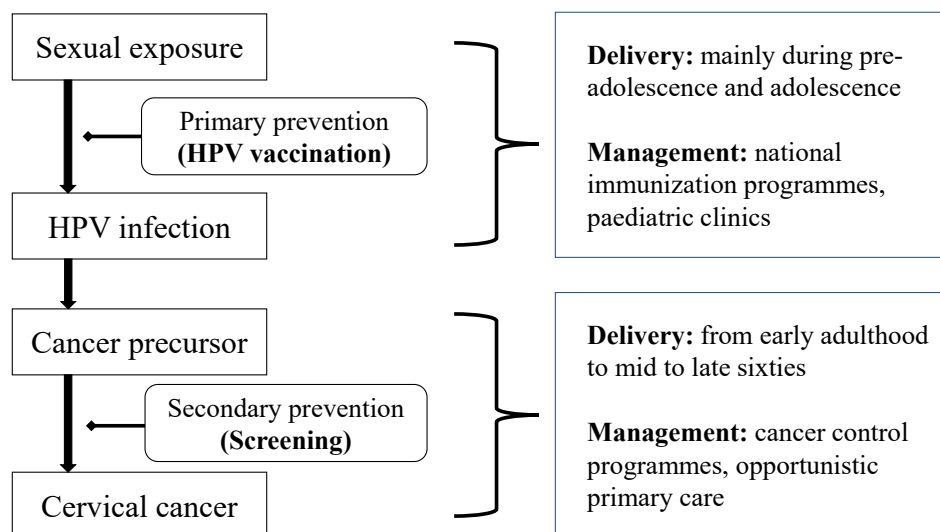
Sexual exposure

Primary prevention **(HPV vaccination)**

HPV infection

Cancer precursor

Secondary prevention **(Screening)**

Cervical cancer

**Delivery:** mainly during preadolescence and adolescence

**Management:** national immunization programmes, paediatric clinics

**Delivery:** from early adulthood to mid to late sixties

**Management:** cancer control programmes, opportunistic primary care